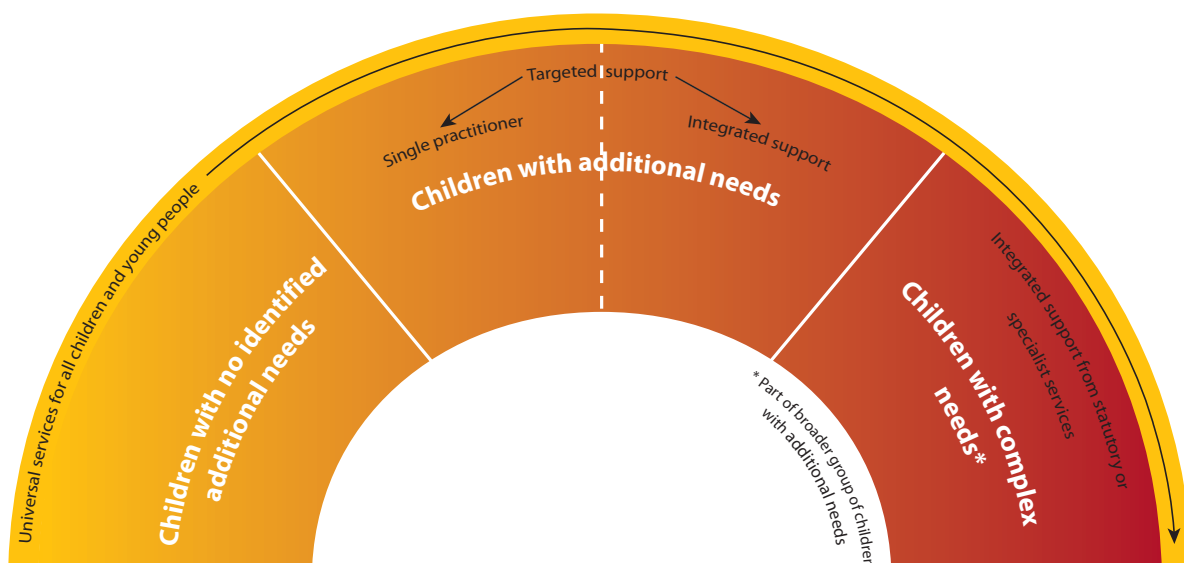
Universal services for all children and young people

Children with no identified additional needs

Targeted support

Single practitioner

Integrated support

Children with additional needs

Integrated support from statutory or specialist services

Children with complex needs*

* Part of broader group of children with additional needs